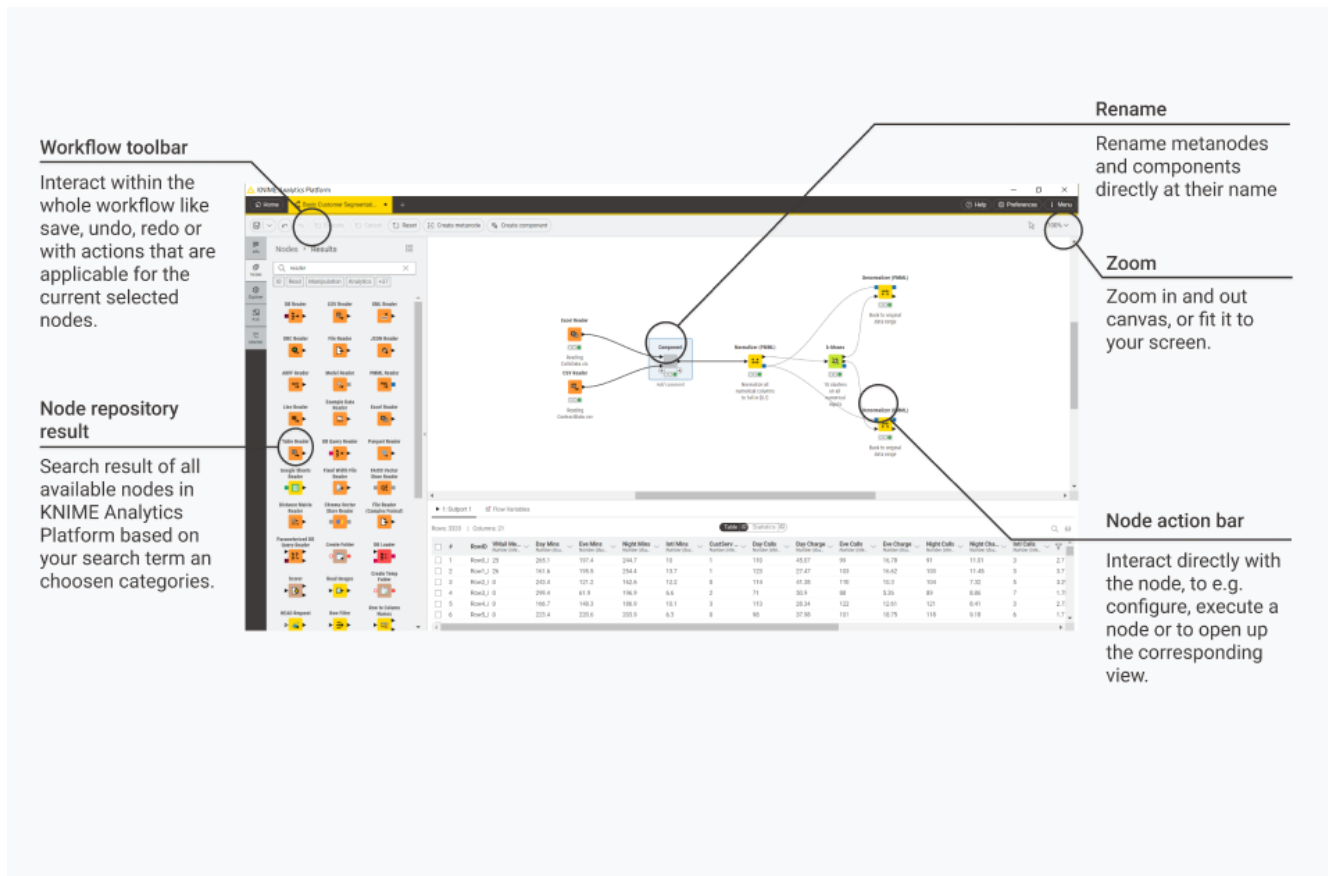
Workflow toolbar

Interact within the whole workflow like save, undo, redo or with actions that are applicable for the current selected nodes.

Node repository result

Search result of all available nodes in KNIME Analytics Platform based on your search term an choosen categories.

Rename

Rename metanodes and components directly at their name

Zoom

Zoom in and out canvas, or fit it to your screen.

Node action bar

Interact directly with the node, to e.g. configure, execute a node or to open up the corresponding view.

KNIME Analytics Platform

Home | Basic Customer Segmentat... | Help | Preferences | Menu

Reset | Create metanode | Create component | 100%

Nodes > Results

reader

IO | Read | Manipulation | Analytics | +37

DB Reader | CSV Reader | SDMX Reader | JSON Reader | File Reader | ARFF Reader | Model Reader | PMML Reader | Line Reader | Example Data Reader | Excel Reader | Table Reader | DB Query Reader | Parquet Reader | Google Sheets Reader | Fixed Width File Reader | Distance Matrix Reader | File Reader (Complex Format) | Parameterized DB Query Reader | Create Folder | DB Loader | Create Temp Folder | Row to Column Names

Excel Reader | CSV Reader | Component | Normalizer (PMML) | k-Means | Denormalizer (PMML) | Denormalizer (PMML)

1: Output 1 | Flow Variables

Rows: 3333 | Columns: 21 | Table | Statistics

| # | RowID | VMail Me... | Day Mins | Eve Mins | Night Mins | Intl Mins | CustServ ... | Day Calls | Day Charge | Eve Calls | Eve Charge | Night Calls | Night Cha... | Intl Calls |
|---|---|---|---|---|---|---|---|---|---|---|---|---|---|---|
| 1 | Row0 | 25 | 265.1 | 197.4 | 244.7 | 10 | 1 | 110 | 45.07 | 99 | 16.78 | 91 | 11.01 | 3 |
| 2 | Row1 | 26 | 161.6 | 195.5 | 254.4 | 13.7 | 1 | 123 | 27.47 | 103 | 16.62 | 103 | 11.45 | 3 |
| 3 | Row2 | 0 | 243.4 | 121.2 | 162.6 | 12.2 | 0 | 114 | 41.38 | 110 | 10.3 | 104 | 7.32 | 5 |
| 4 | Row3 | 0 | 299.4 | 61.9 | 196.9 | 6.6 | 2 | 71 | 50.9 | 88 | 5.26 | 89 | 8.86 | 7 |
| 5 | Row4 | 0 | 166.7 | 148.3 | 186.9 | 10.1 | 3 | 113 | 28.34 | 122 | 12.61 | 121 | 8.41 | 3 |
| 6 | Row5 | 0 | 223.4 | 220.6 | 203.9 | 6.3 | 0 | 98 | 37.98 | 101 | 18.75 | 118 | 9.18 | 6 |